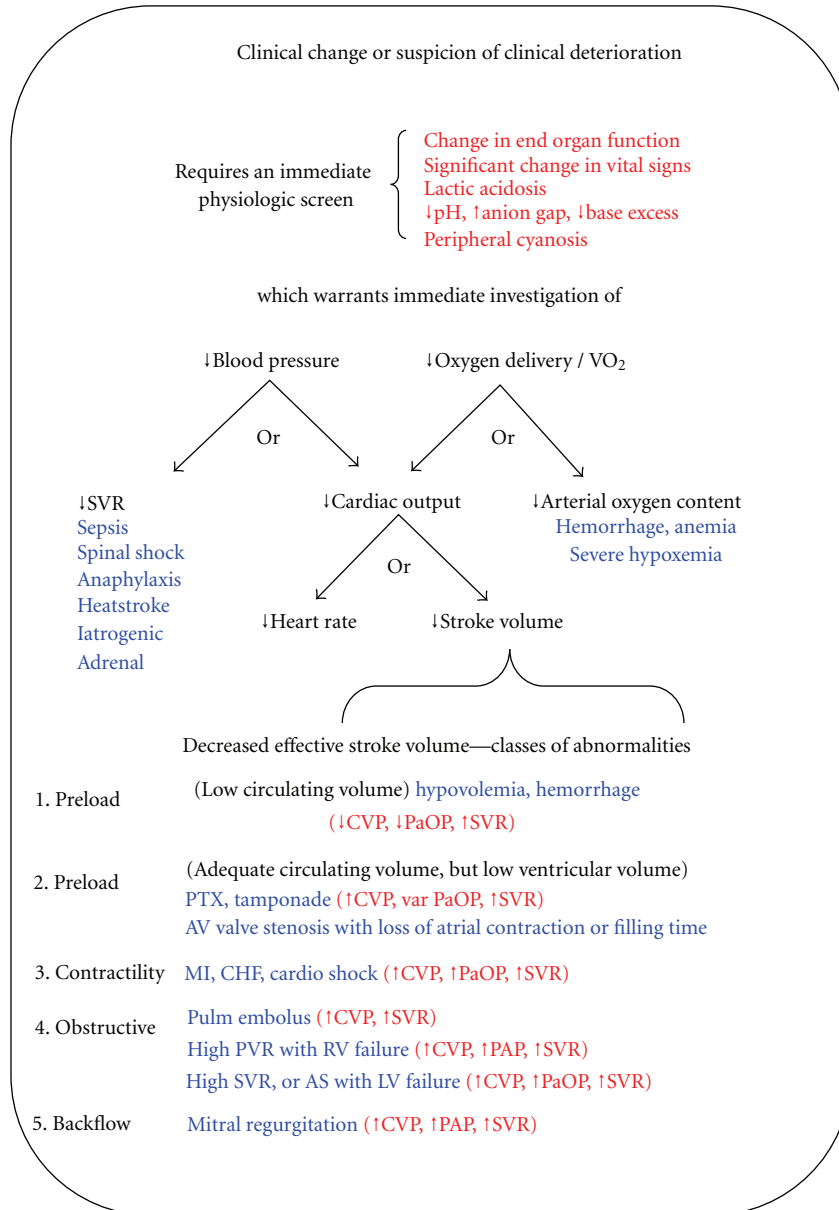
Clinical change or suspicion of clinical deterioration

Requires an immediate physiologic screen

Change in end organ function
Significant change in vital signs
Lactic acidosis
↓pH, ↑anion gap, ↓base excess
Peripheral cyanosis

which warrants immediate investigation of

↓Blood pressure

↓Oxygen delivery / $VO_2$

Or

Or

↓SVR
Sepsis
Spinal shock
Anaphylaxis
Heatstroke
Iatrogenic
Adrenal

↓Cardiac output

↓Arterial oxygen content
Hemorrhage, anemia
Severe hypoxemia

Or

↓Heart rate

↓Stroke volume

Decreased effective stroke volume—classes of abnormalities

1. Preload (Low circulating volume) hypovolemia, hemorrhage
(↓CVP, ↓PaOP, ↑SVR)

2. Preload (Adequate circulating volume, but low ventricular volume)
PTX, tamponade (↑CVP, var PaOP, ↑SVR)
AV valve stenosis with loss of atrial contraction or filling time

3. Contractility MI, CHF, cardio shock (↑CVP, ↑PaOP, ↑SVR)

4. Obstructive Pulm embolus (↑CVP, ↑SVR)
High PVR with RV failure (↑CVP, ↑PAP, ↑SVR)
High SVR, or AS with LV failure (↑CVP, ↑PaOP, ↑SVR)

5. Backflow Mitral regurgitation (↑CVP, ↑PAP, ↑SVR)